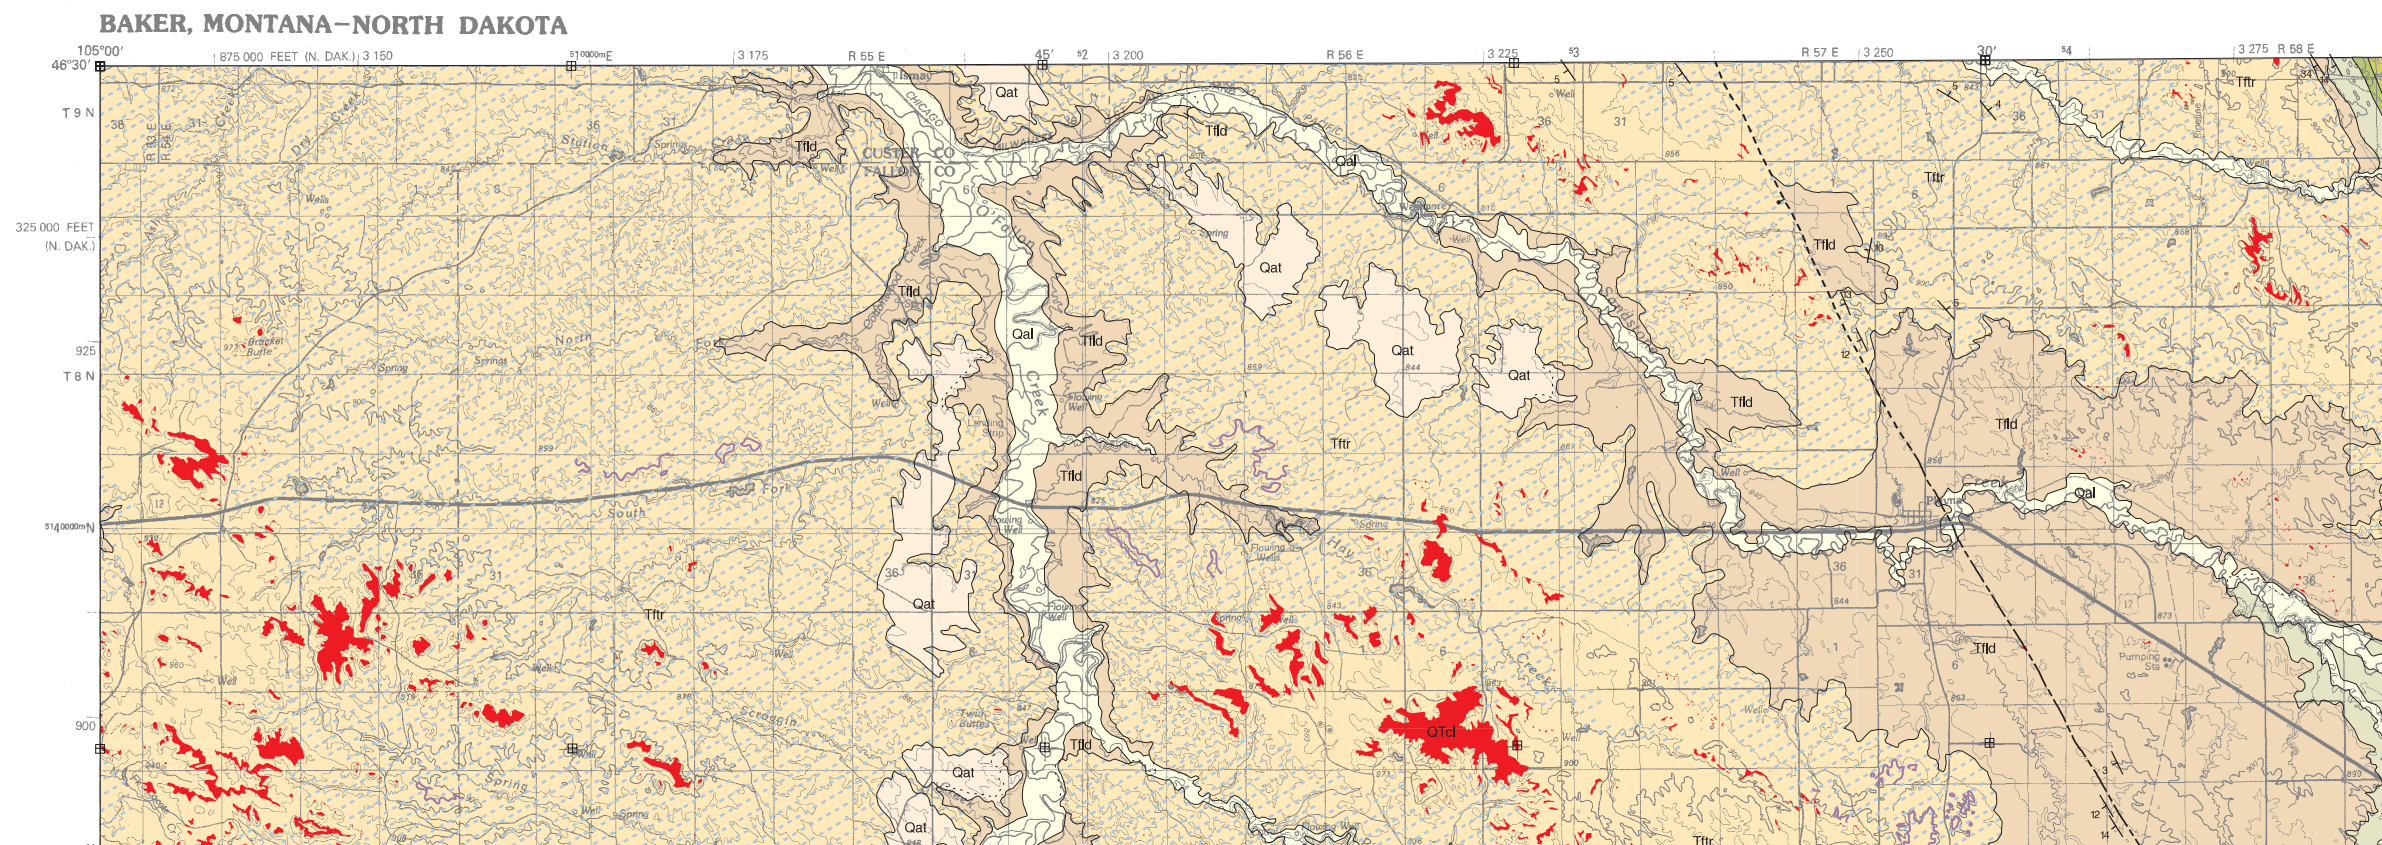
BAKER, MONTANA–NORTH DAKOTA

105°00′
46°30′
875 000 FEET (N. DAK.)
3 150
510000mE
3 175
R 55 E
45′
52
3 200
R 56 E
3 225
53
R 57 E
3 250
30′
54
3 275
R 58 E

T 9 N
325 000 FEET (N. DAK.)
925
T 8 N
5140000mN
900

Qat
Tfld
Qal
Tftr
QTcl
Ismay
CHICAGO
CUSTER CO
FALLON CO
O'Fallon
Creek
North
Fork
South
Fork
Station
Spring
Wells
Bracket Butte
Springs
Hay
Creek
Sandstone
Scraggin
Twin Buttes
Pumping Sta
Plevna
Well
Flowing Well
Dry Creek
36
31
6
1
12